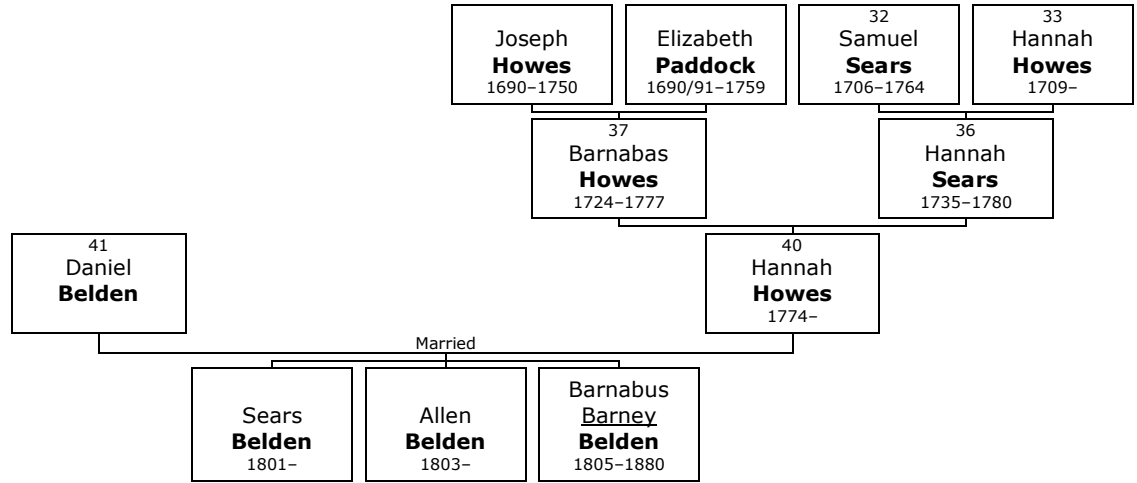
Joseph
**Howes**
1690–1750

Elizabeth
**Paddock**
1690/91–1759

32
Samuel
**Sears**
1706–1764

33
Hannah
**Howes**
1709–

37
Barnabas
**Howes**
1724–1777

36
Hannah
**Sears**
1735–1780

41
Daniel
**Belden**

40
Hannah
**Howes**
1774–

Married

Sears
**Belden**
1801–

Allen
**Belden**
1803–

Barnabus
Barney
**Belden**
1805–1880